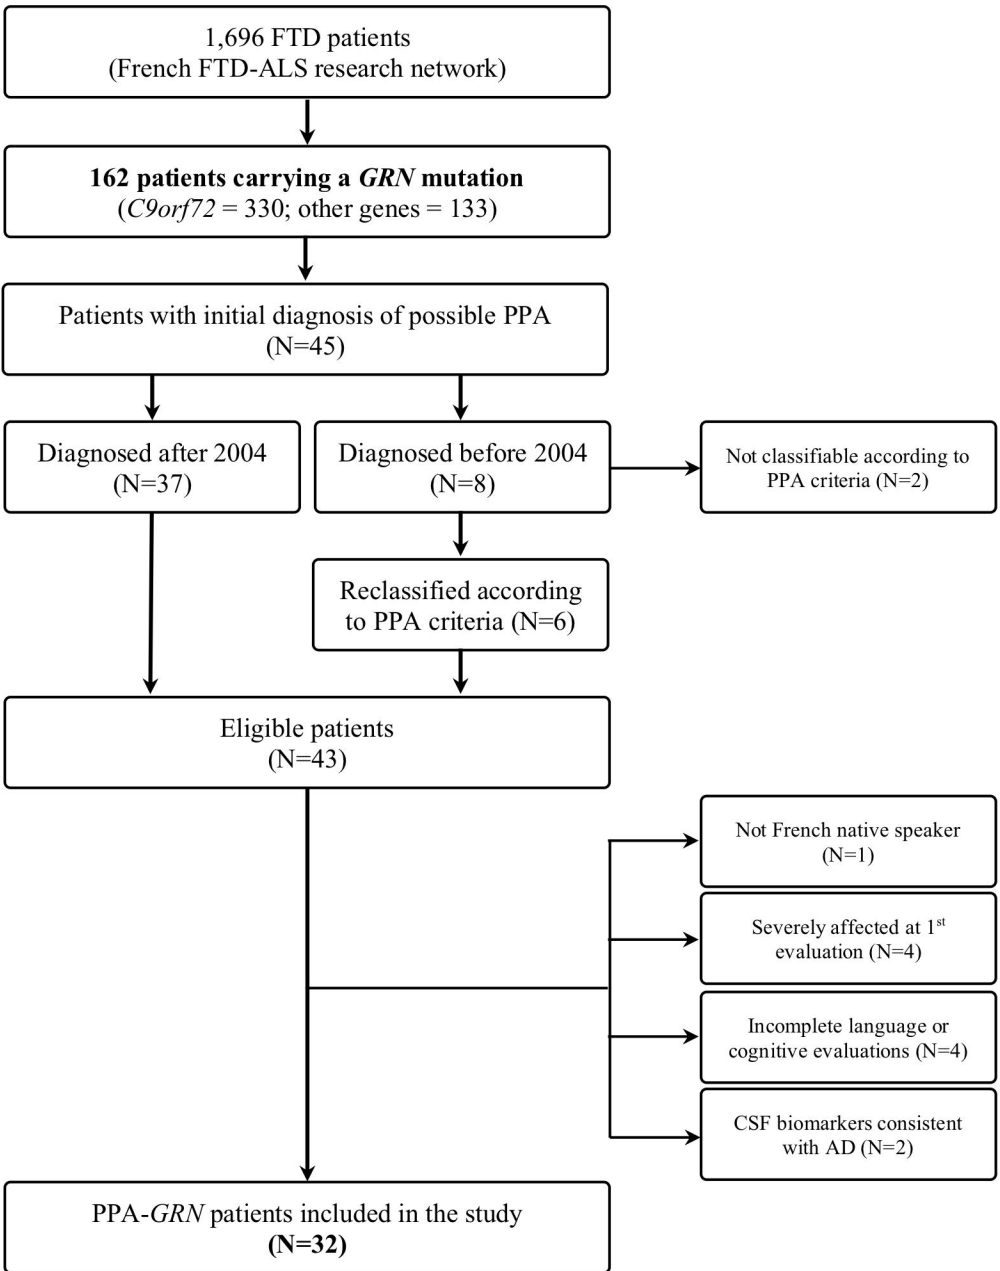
1,696 FTD patients
(French FTD-ALS research network)

162 patients carrying a GRN mutation
(C9orf72 = 330; other genes = 133)

Patients with initial diagnosis of possible PPA
(N=45)

Diagnosed after 2004
(N=37)

Diagnosed before 2004
(N=8)

Not classifiable according to PPA criteria (N=2)

Reclassified according to PPA criteria (N=6)

Eligible patients
(N=43)

Not French native speaker
(N=1)

Severely affected at 1$^{st}$ evaluation (N=4)

Incomplete language or cognitive evaluations (N=4)

CSF biomarkers consistent with AD (N=2)

PPA-GRN patients included in the study
(N=32)